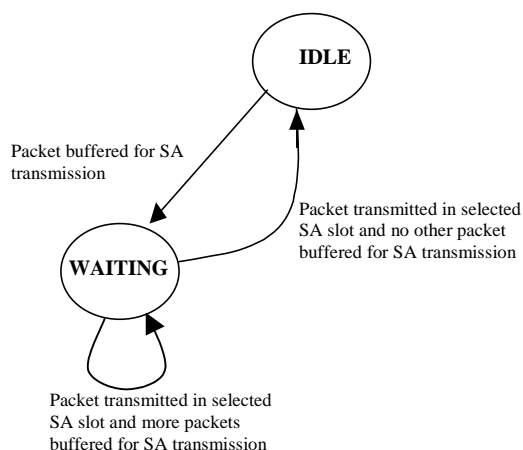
IDLE

Packet buffered for SA transmission

Packet transmitted in selected SA slot and no other packet buffered for SA transmission

WAITING

Packet transmitted in selected SA slot and more packets buffered for SA transmission